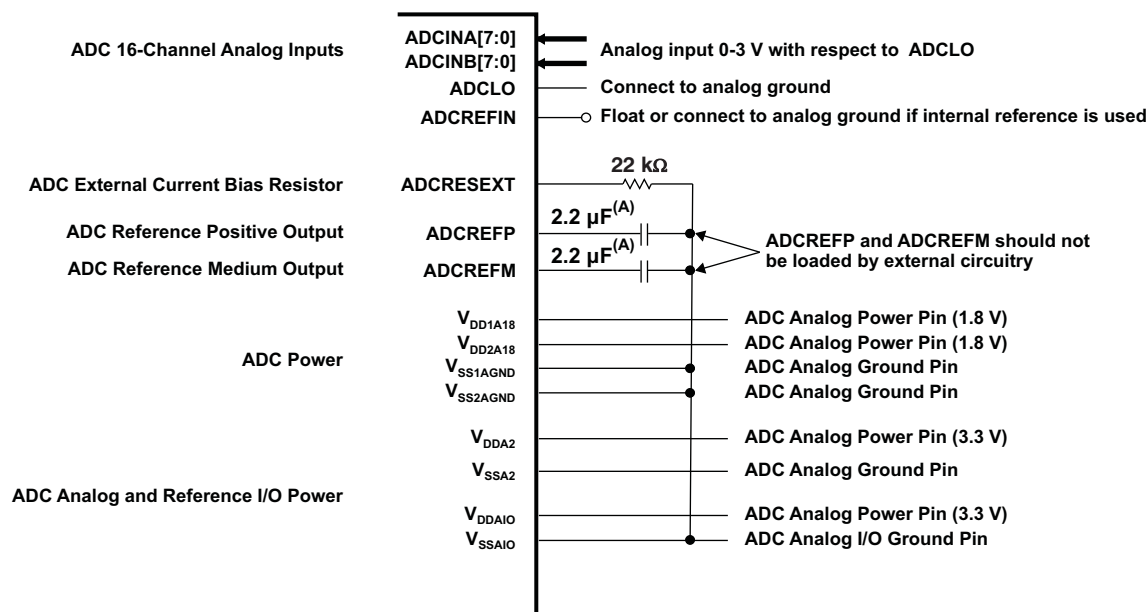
ADC 16-Channel Analog Inputs

ADCINA[7:0]
ADCINB[7:0]
ADCLO
ADCREFIN

Analog input 0-3 V with respect to ADCLO
Connect to analog ground
Float or connect to analog ground if internal reference is used

22 kΩ

ADC External Current Bias Resistor
ADC Reference Positive Output
ADC Reference Medium Output

ADCRESEXT
ADCREFP
ADCREFM

2.2 µF$^{(A)}$
2.2 µF$^{(A)}$

ADCREFP and ADCREFM should not be loaded by external circuitry

ADC Power

$V_{DD1A18}$
$V_{DD2A18}$
$V_{SS1AGND}$
$V_{SS2AGND}$

ADC Analog Power Pin (1.8 V)
ADC Analog Power Pin (1.8 V)
ADC Analog Ground Pin
ADC Analog Ground Pin

$V_{DDA2}$
$V_{SSA2}$

ADC Analog Power Pin (3.3 V)
ADC Analog Ground Pin

ADC Analog and Reference I/O Power

$V_{DDAIO}$
$V_{SSAIO}$

ADC Analog Power Pin (3.3 V)
ADC Analog I/O Ground Pin